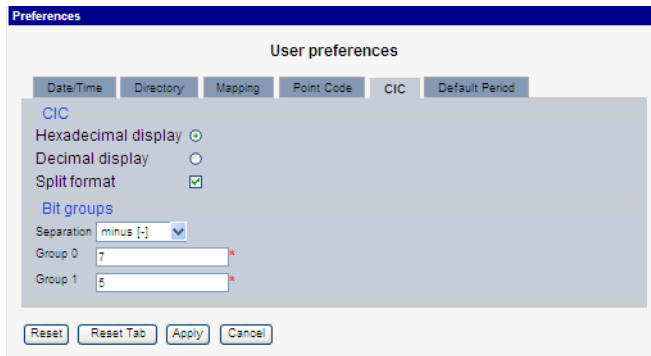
Preferences

User preferences

Date/Time Directory Mapping Point Code CIC Default Period

CIC

Hexadecimal display

Decimal display

Split format

Bit groups

Separation minus [-]

Group 0 7 *

Group 1 5 *

Reset Reset Tab Apply Cancel